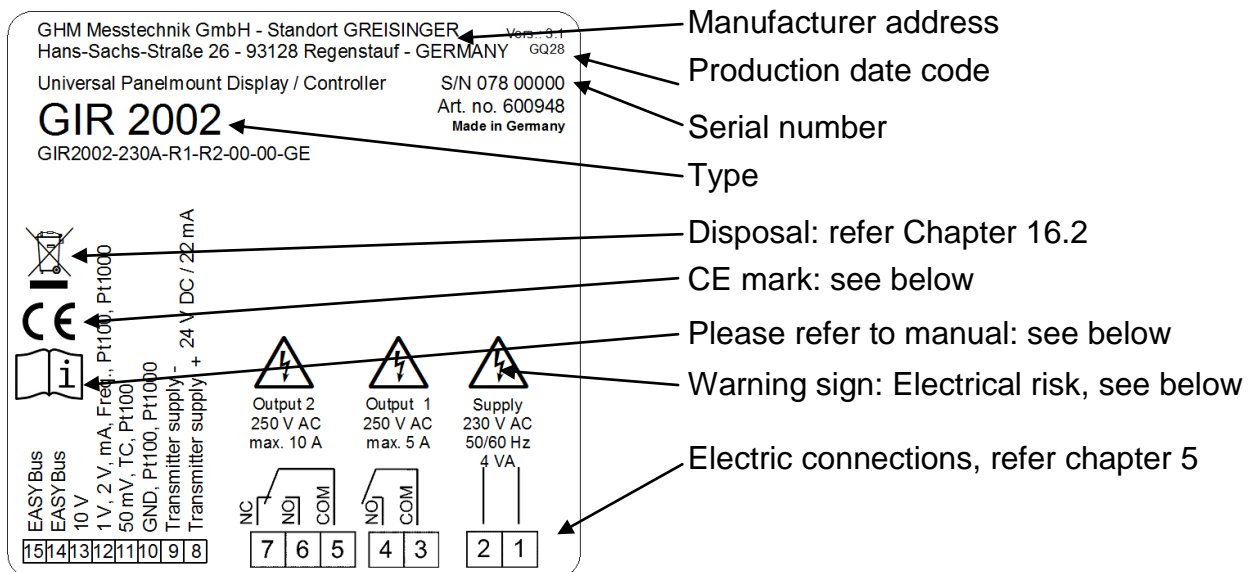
GHM Messtechnik GmbH - Standort GREISINGER
Hans-Sachs-Straße 26 - 93128 Regenstauf - GERMANY
Vers.: 3.1
GQ28

Universal Panelmount Display / Controller
S/N 078 00000
Art. no. 600948
Made in Germany

GIR 2002
GIR2002-230A-R1-R2-00-00-GE

EASYBus
EASYBus
10 V
1 V, 2 V, mA, Freq., Pt100, Pt1000
50 mV, TC, Pt100
GND, Pt100, Pt1000
Transmitter supply -
Transmitter supply + 24 V DC / 22 mA

| 15 | 14 | 13 | 12 | 11 | 10 | 9 | 8 |
|---|---|---|---|---|---|---|---|

Output 2
250 V AC
max. 10 A

Output 1
250 V AC
max. 5 A

Supply
230 V AC
50/60 Hz
4 VA

NC NO COM
NO COM

| 7 | 6 | 5 |
|---|---|---|

| 4 | 3 |
|---|---|

| 2 | 1 |
|---|---|

Manufacturer address
Production date code
Serial number
Type
Disposal: refer Chapter 16.2
CE mark: see below
Please refer to manual: see below
Warning sign: Electrical risk, see below
Electric connections, refer chapter 5